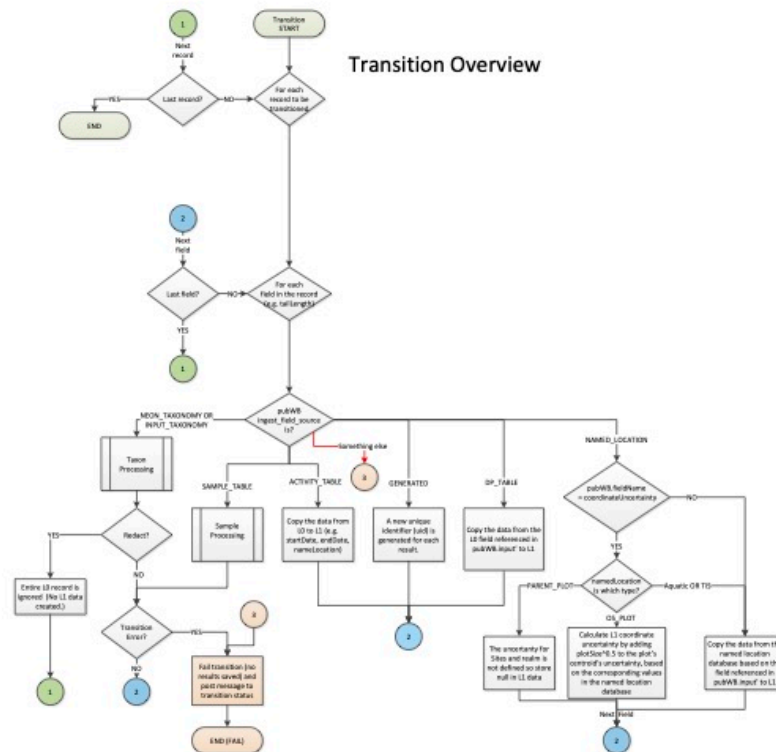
Transition Overview

1

Next record

Transition START

Last record?

YES

NO

END

For each record to be transitioned

2

Next field

Last field?

NO

For each field in the record (e.g. tailLength)

YES

1

pubWB. ingest_field_source is?

NEON_TAXONOMY OR INPUT_TAXONOMY

Something else

3

NAMED_LOCATION

Taxon Processing

SAMPLE_TABLE

ACTIVITY_TABLE

GENERATED

DP_TABLE

Sample Processing

Copy the data from L0 to L1 (e.g. startDate, endDate, namedLocation)

A new unique identifier (uid) is generated for each result.

Copy the data from the L0 field referenced in pubWB.input' to L1

pubWB.fieldName = coordinateUncertainty

NO

Redact?

YES

NO

YES

Entire L0 record is ignored (No L1 data created.)

Transition Error?

YES

3

namedLocation is which type?

PARENT_PLOT

Aquatic OR TIS

OS_PLOT

NO

2

2

1

2

Fail transition (no results saved) and post message to transition status

The uncertainty for Sites and realm is not defined so store null in L1 data

Calculate L1 coordinate uncertainty by adding plotSize*0.5 to the plot's centroid's uncertainty, based on the corresponding values in the named location database

Copy the data from the named location database based on the field referenced in pubWB.input' to L1

END (FAIL)

Next field

2